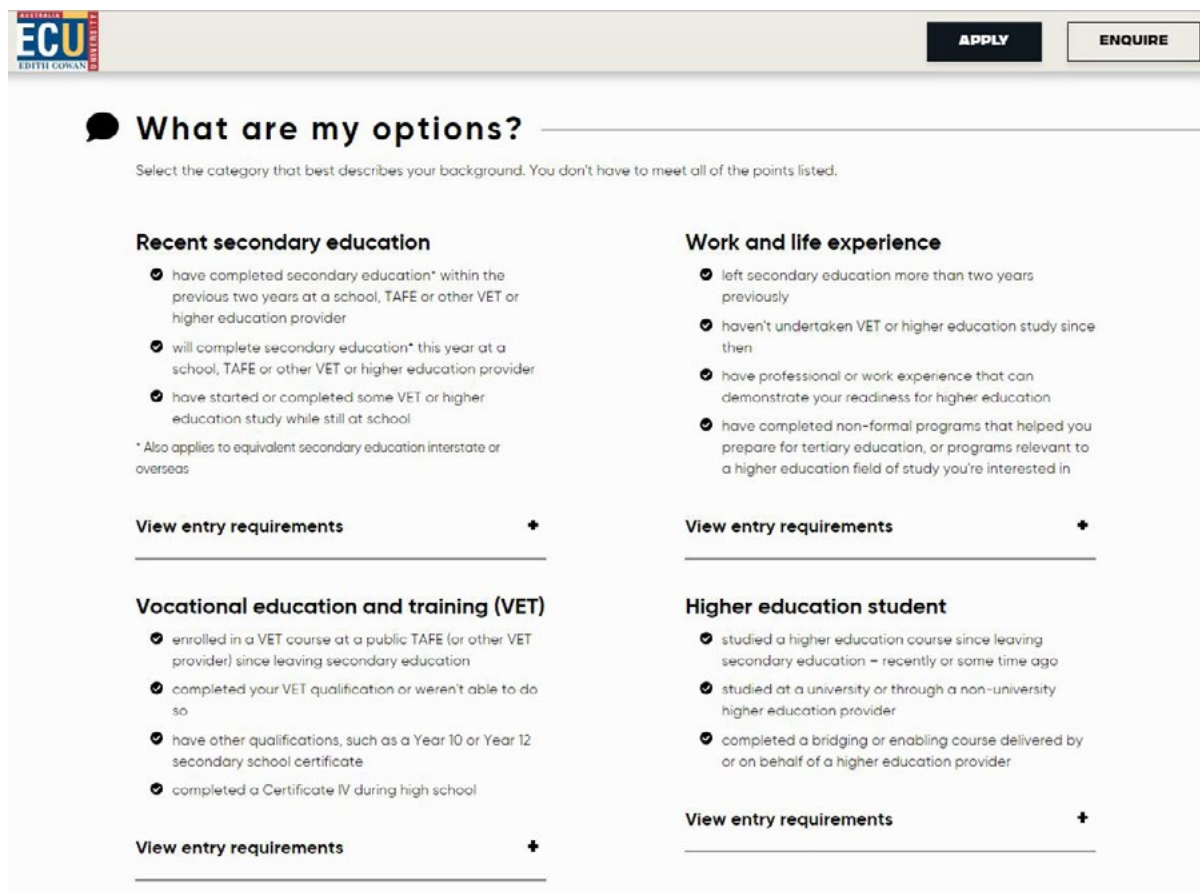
AUSTRALIA
ECU
EDITH COWAN
UNIVERSITY

APPLY

ENQUIRE

What are my options?

Select the category that best describes your background. You don't have to meet all of the points listed.

Recent secondary education

- have completed secondary education* within the previous two years at a school, TAFE or other VET or higher education provider
- will complete secondary education* this year at a school, TAFE or other VET or higher education provider
- have started or completed some VET or higher education study while still at school

* Also applies to equivalent secondary education interstate or overseas

View entry requirements +

Vocational education and training (VET)

- enrolled in a VET course at a public TAFE (or other VET provider) since leaving secondary education
- completed your VET qualification or weren't able to do so
- have other qualifications, such as a Year 10 or Year 12 secondary school certificate
- completed a Certificate IV during high school

View entry requirements +

Work and life experience

- left secondary education more than two years previously
- haven't undertaken VET or higher education study since then
- have professional or work experience that can demonstrate your readiness for higher education
- have completed non-formal programs that helped you prepare for tertiary education, or programs relevant to a higher education field of study you're interested in

View entry requirements +

Higher education student

- studied a higher education course since leaving secondary education – recently or some time ago
- studied at a university or through a non-university higher education provider
- completed a bridging or enabling course delivered by or on behalf of a higher education provider

View entry requirements +